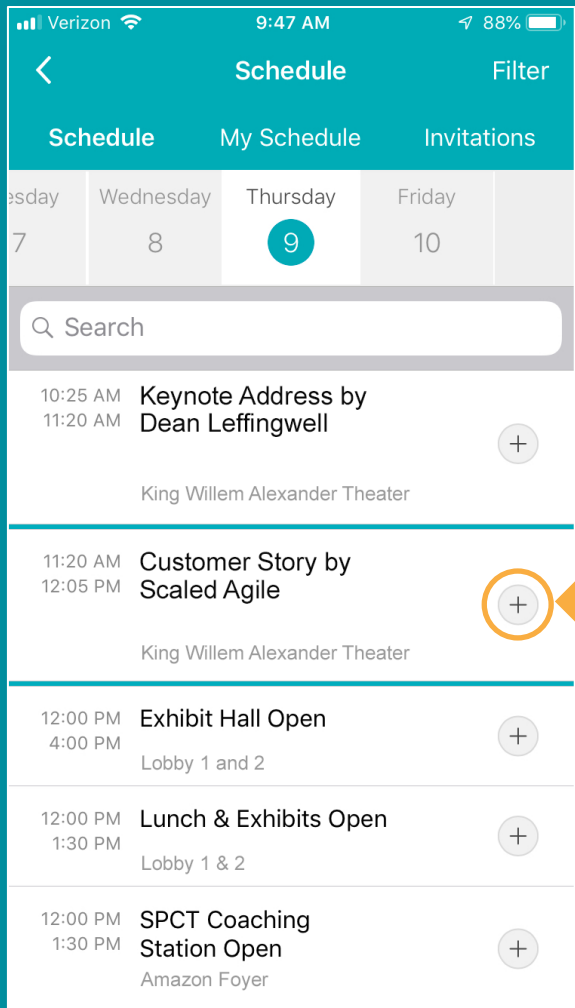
Verizon 9:47 AM 88%

Schedule Filter

Schedule My Schedule Invitations

esday 7 Wednesday 8 Thursday 9 Friday 10

Search

10:25 AM 11:20 AM Keynote Address by Dean Leffingwell +

King Willem Alexander Theater

11:20 AM 12:05 PM Customer Story by Scaled Agile +

King Willem Alexander Theater

12:00 PM 4:00 PM Exhibit Hall Open +

Lobby 1 and 2

12:00 PM 1:30 PM Lunch & Exhibits Open +

Lobby 1 & 2

12:00 PM 1:30 PM SPCT Coaching Station Open +

Amazon Foyer